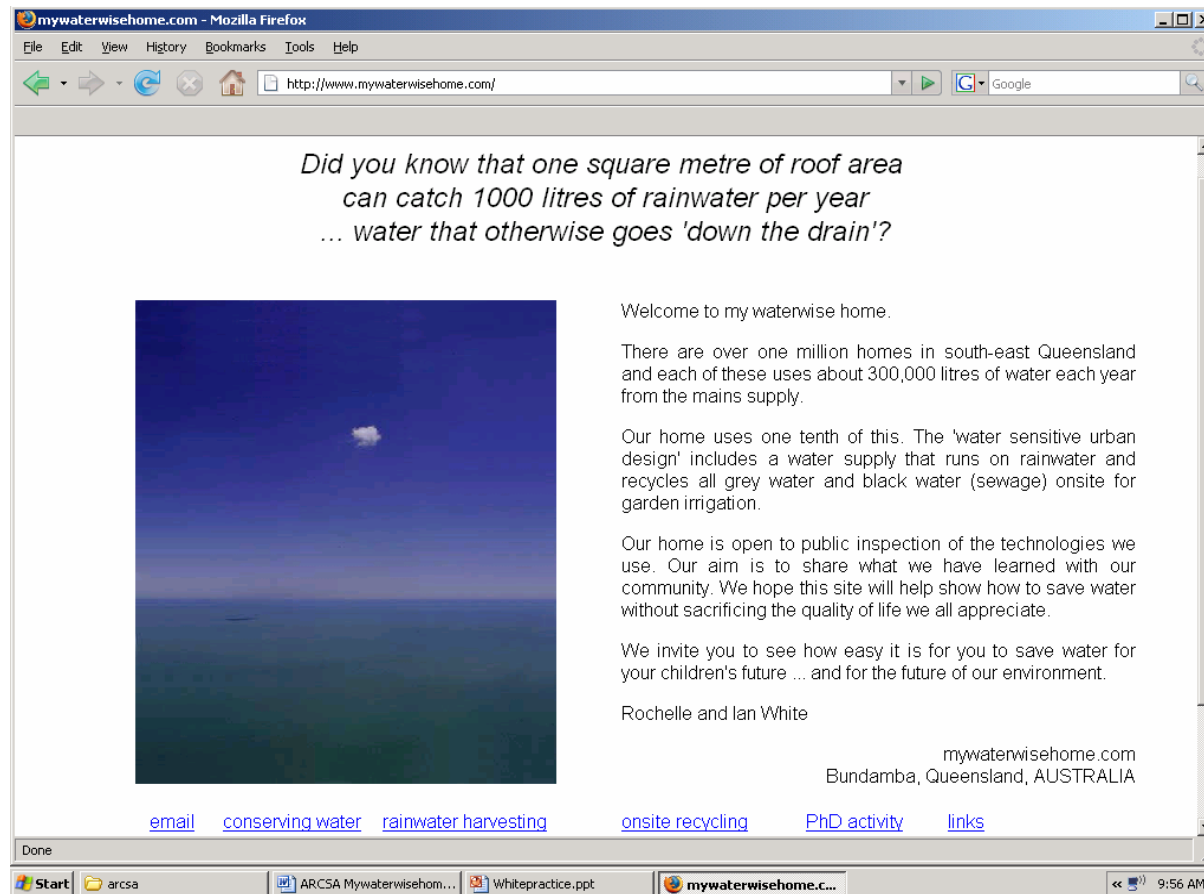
mywaterwisehome.com - Mozilla Firefox

File Edit View History Bookmarks Tools Help

http://www.mywaterwisehome.com/

Google

Did you know that one square metre of roof area can catch 1000 litres of rainwater per year ... water that otherwise goes 'down the drain'?

Welcome to my waterwise home.

There are over one million homes in south-east Queensland and each of these uses about 300,000 litres of water each year from the mains supply.

Our home uses one tenth of this. The 'water sensitive urban design' includes a water supply that runs on rainwater and recycles all grey water and black water (sewage) onsite for garden irrigation.

Our home is open to public inspection of the technologies we use. Our aim is to share what we have learned with our community. We hope this site will help show how to save water without sacrificing the quality of life we all appreciate.

We invite you to see how easy it is for you to save water for your children's future ... and for the future of our environment.

Rochelle and Ian White

mywaterwisehome.com
Bundamba, Queensland, AUSTRALIA

email conserving water rainwater harvesting onsite recycling PhD activity links

Done

Start arcsa ARCSA Mywaterwisehom... Whitepractice.ppt mywaterwisehome.c... 9:56 AM